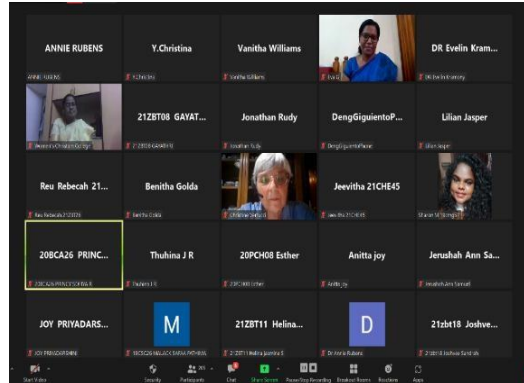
ANNIE RUBENS
ANNIE RUBENS

Y.Christina
Y.Christina

Vanitha Williams
Vanitha Williams

Evelin

DR Evelin Kram...
DR Evelin Kramer

Jeevitha Christopher

21ZBT08 GAYAT...
21ZBT08 GAYATRI

Jonathan Rudy
Jonathan Rudy

DengGiguientoP...
DengGiguientoPlume

Lilian Jasper
Lilian Jasper

Reu Rebecah 21...
Reu Rebecah 21ZBT09

Benitha Golda
Benitha Golda

Christine Sequeira

Jeevitha 21CHE45
Jeevitha 21CHE45

Sharon M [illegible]

20BCA26 PRINC...
20BCA26 PRINCY SOPHIA R

Thuhina J R
Thuhina J R

20PCH08 Esther
20PCH08 Esther

Anitta joy
Anitta joy

Jerushah Ann Sa...
Jerushah Ann Samuel

JOY PRIYADARS...
JOY PRIYADARSHINI

M
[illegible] MALACK SAFIA FATHIMA

21ZBT11 Helina...
21ZBT11 Helina Jasmine E

D
Dr Annie Rubens

21zbt18 Joshve...
21zbt18 Joshvee Sandra

Start Video Security Participants Chat Share Screen Pause/Stop Recording Breakout Rooms Reactions Apps